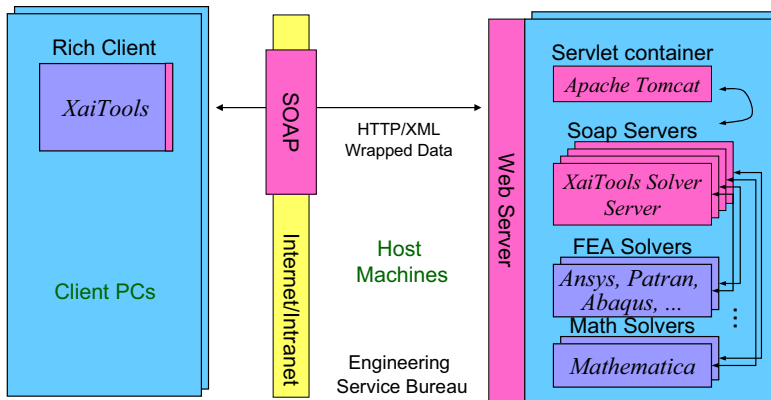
Rich Client

XaiTools

Client PCs

SOAP

Internet/Intranet

HTTP/XML
Wrapped Data

Host
Machines

Engineering
Service Bureau

Web Server

Servlet container

Apache Tomcat

Soap Servers

XaiTools Solver
Server

FEA Solvers

Ansys, Patran,
Abaqus, ...

Math Solvers

Mathematica